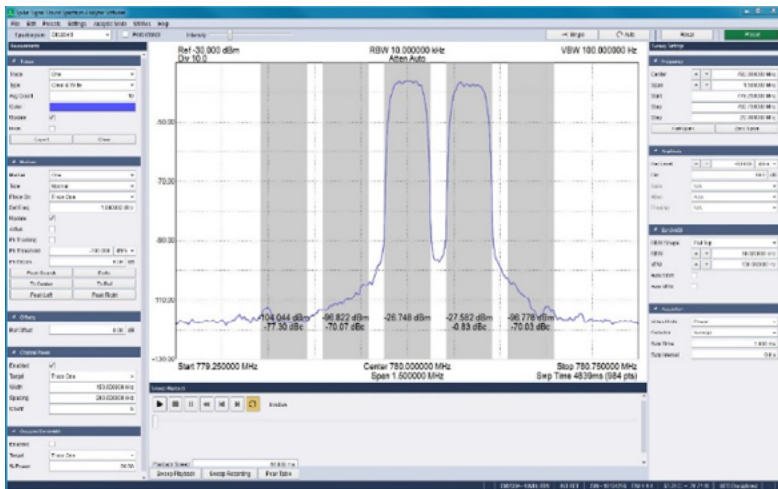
Ref -30.000 dBm
Div 10.0

RBW 10.000000 kHz
Atten Auto

VBW 100.000000 Hz

-50.00

-70.00

-90.00

-110.00

-130.00

-104.044 dBm
-77.30 dBc

-96.822 dBm
-70.07 dBc

-26.748 dBm

-27.582 dBm
-0.83 dBc

-96.778 dBm
-70.03 dBc

Start 779.250000 MHz

Center 780.000000 MHz
Span 1.500000 MHz

Stop 780.750000 MHz
Swp Time 4839ms (984 pts)

Sweep Playback

Sweep Recording

Reset